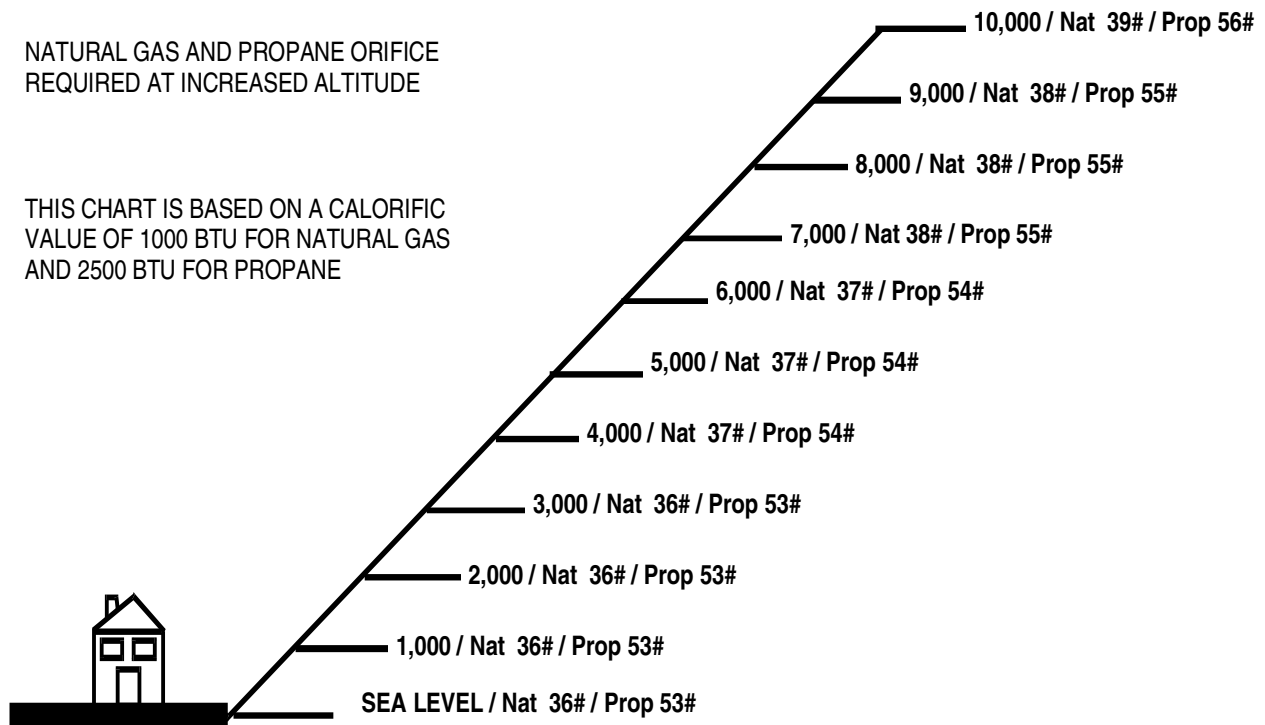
NATURAL GAS AND PROPANE ORIFICE REQUIRED AT INCREASED ALTITUDE

THIS CHART IS BASED ON A CALORIFIC VALUE OF 1000 BTU FOR NATURAL GAS AND 2500 BTU FOR PROPANE

10,000 / Nat 39# / Prop 56#

9,000 / Nat 38# / Prop 55#

8,000 / Nat 38# / Prop 55#

7,000 / Nat 38# / Prop 55#

6,000 / Nat 37# / Prop 54#

5,000 / Nat 37# / Prop 54#

4,000 / Nat 37# / Prop 54#

3,000 / Nat 36# / Prop 53#

2,000 / Nat 36# / Prop 53#

1,000 / Nat 36# / Prop 53#

SEA LEVEL / Nat 36# / Prop 53#